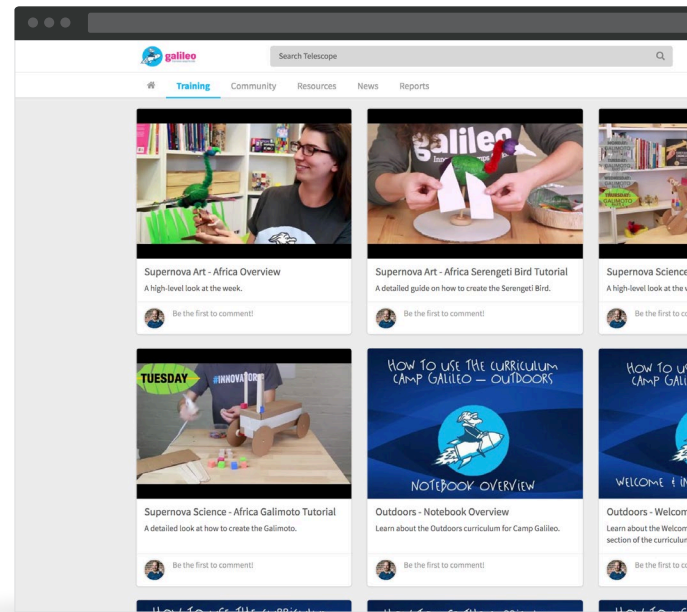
galileo

Search Telescope

Training Community Resources News Reports

Supernova Art - Africa Overview
A high-level look at the week.
Be the first to comment!

galileo

Supernova Art - Africa Serengeti Bird Tutorial
A detailed guide on how to create the Serengeti Bird.
Be the first to comment!

Supernova Science
A high-level look at the
Be the first to co

TUESDAY #INNOVATOR

Supernova Science - Africa Galimoto Tutorial
A detailed look at how to create the Galimoto.
Be the first to comment!

HOW TO USE THE CURRICULUM CAMP GALILEO — OUTDOORS
NOTEBOOK OVERVIEW

Outdoors - Notebook Overview
Learn about the Outdoors curriculum for Camp Galileo.
Be the first to comment!

HOW TO U CAMP GALI
WELCOME & IN

Outdoors - Welcom
Learn about the Welcom section of the curriculun
Be the first to co